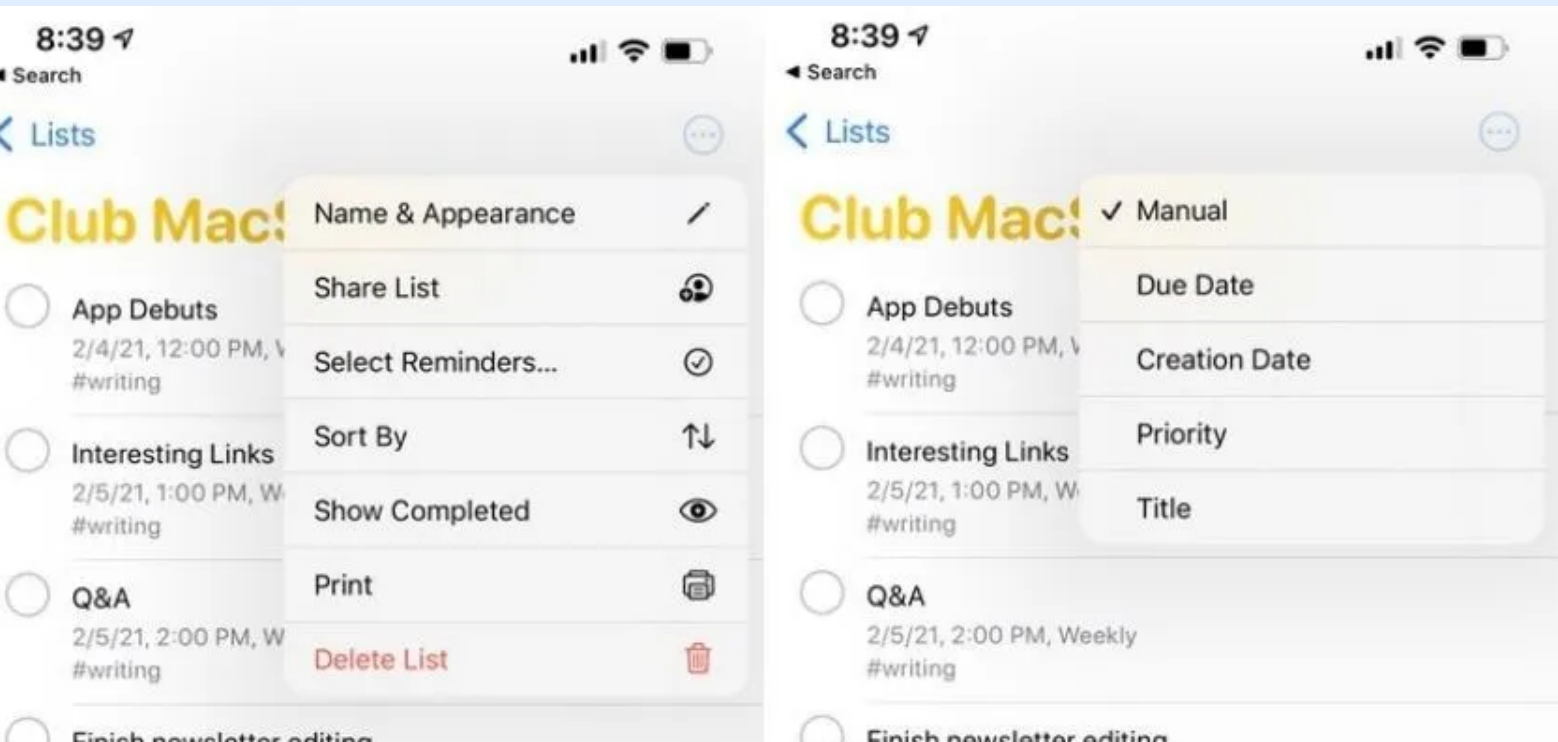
8:39
◂ Search

< Lists

Club MacS

App Debuts
2/4/21, 12:00 PM, V
#writing

Interesting Links
2/5/21, 1:00 PM, W
#writing

Q&A
2/5/21, 2:00 PM, W
#writing

Finish newsletter editing

Name & Appearance
Share List
Select Reminders...
Sort By
Show Completed
Print
Delete List

8:39
◂ Search

< Lists

Club MacS

App Debuts
2/4/21, 12:00 PM, V
#writing

Interesting Links
2/5/21, 1:00 PM, W
#writing

Q&A
2/5/21, 2:00 PM, Weekly
#writing

Finish newsletter editing

✓ Manual
Due Date
Creation Date
Priority
Title